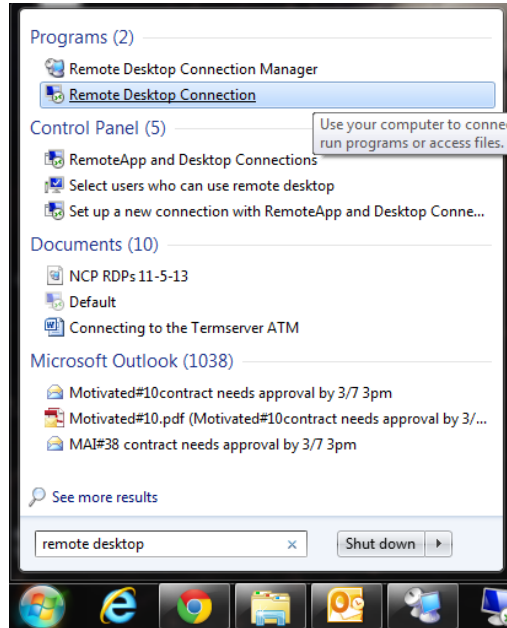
Programs (2)

Remote Desktop Connection Manager

Remote Desktop Connection

Control Panel (5)

Use your computer to conne
run programs or access files.

RemoteApp and Desktop Connections

Select users who can use remote desktop

Set up a new connection with RemoteApp and Desktop Conne...

Documents (10)

NCP RDPs 11-5-13

Default

Connecting to the Termserver ATM

Microsoft Outlook (1038)

Motivated#10contract needs approval by 3/7 3pm

Motivated#10.pdf (Motivated#10contract needs approval by 3/...

MAI#38 contract needs approval by 3/7 3pm

See more results

remote desktop

Shut down